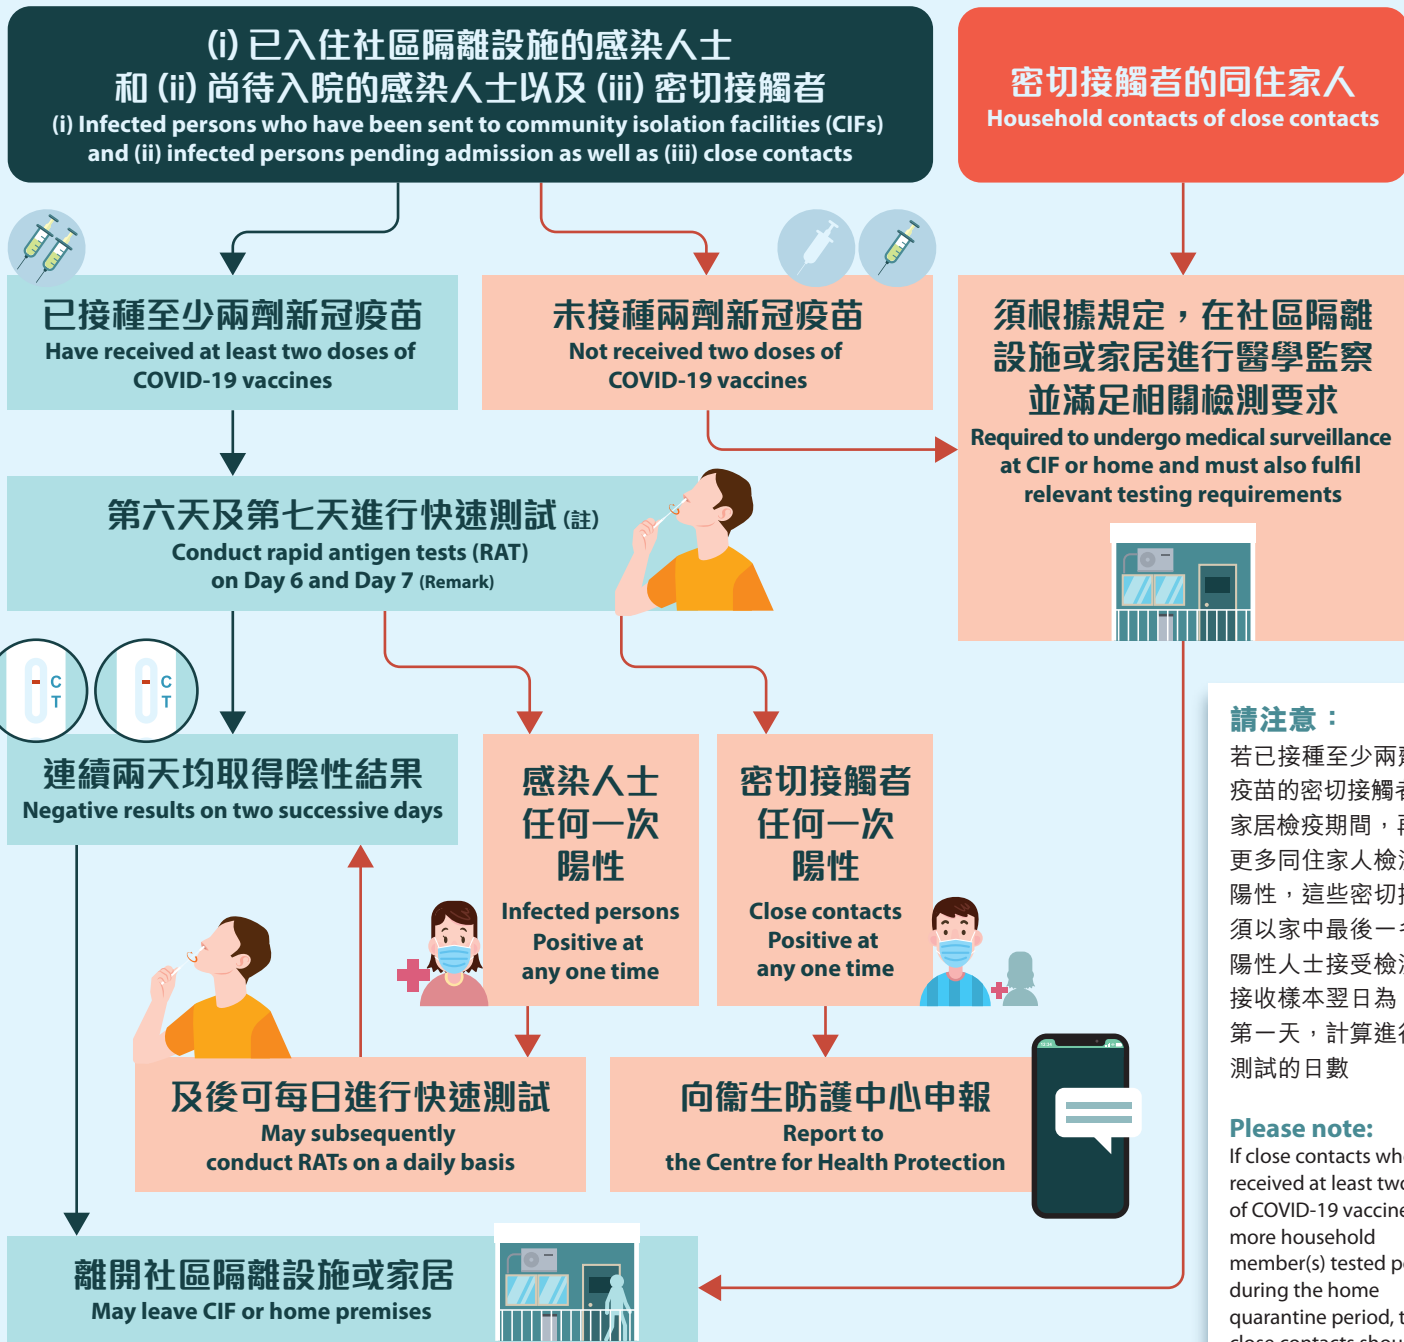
(i) 已入住社區隔離設施的感染人士
和 (ii) 尚待入院的感染人士以及 (iii) 密切接觸者
(i) Infected persons who have been sent to community isolation facilities (CIFs) and (ii) infected persons pending admission as well as (iii) close contacts

密切接觸者的同住家人
Household contacts of close contacts

已接種至少兩劑新冠疫苗
Have received at least two doses of COVID-19 vaccines

未接種兩劑新冠疫苗
Not received two doses of COVID-19 vaccines

須根據規定，在社區隔離設施或家居進行醫學監察並滿足相關檢測要求
Required to undergo medical surveillance at CIF or home and must also fulfil relevant testing requirements

第六天及第七天進行快速測試 (註)
Conduct rapid antigen tests (RAT) on Day 6 and Day 7 (Remark)

C
T
C
T

連續兩天均取得陰性結果
Negative results on two successive days

感染人士任何一次陽性
Infected persons Positive at any one time

密切接觸者任何一次陽性
Close contacts Positive at any one time

請注意：
若已接種至少兩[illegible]疫苗的密切接觸者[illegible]家居檢疫期間，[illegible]更多同住家人檢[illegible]陽性，這些密切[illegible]須以家中最後一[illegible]陽性人士接受檢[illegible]接收樣本翌日為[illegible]第一天，計算進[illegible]測試的日數

Please note:
If close contacts wh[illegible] received at least tw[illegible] of COVID-19 vaccine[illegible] more household member(s) tested p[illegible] during the home quarantine period, t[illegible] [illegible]

及後可每日進行快速測試
May subsequently conduct RATs on a daily basis

向衞生防護中心申報
Report to the Centre for Health Protection

離開社區隔離設施或家居
May leave CIF or home premises